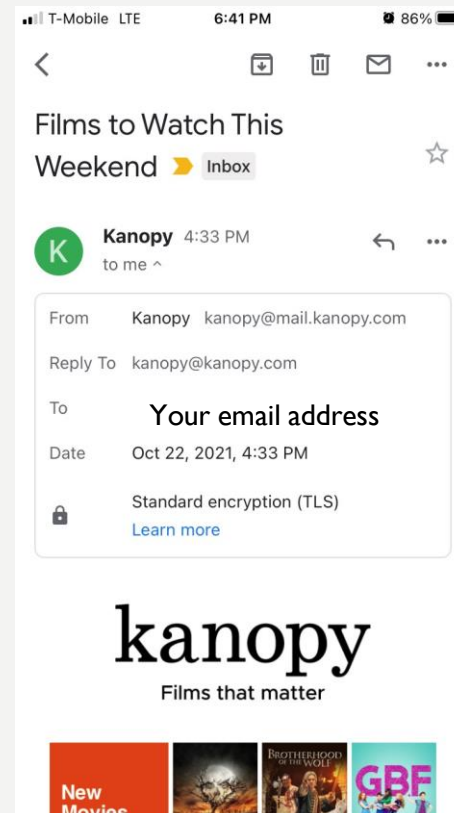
T-Mobile LTE 6:41 PM 86%

Films to Watch This Weekend Inbox

K
Kanopy 4:33 PM
to me

From Kanopy kanopy@mail.kanopy.com
Reply To kanopy@kanopy.com
To Your email address
Date Oct 22, 2021, 4:33 PM
Standard encryption (TLS)
Learn more

kanopy
Films that matter

New Movies
BROTHERHOOD OF THE WOLF
GBF